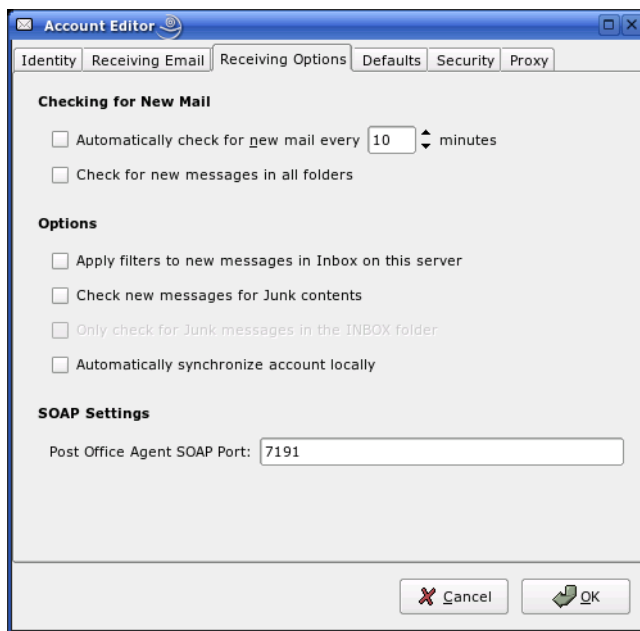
Account Editor

Identity | Receiving Email | Receiving Options | Defaults | Security | Proxy

Checking for New Mail

Automatically check for new mail every 10 minutes

Check for new messages in all folders

Options

Apply filters to new messages in Inbox on this server

Check new messages for Junk contents

Only check for Junk messages in the INBOX folder

Automatically synchronize account locally

SOAP Settings

Post Office Agent SOAP Port: 7191

Cancel

OK